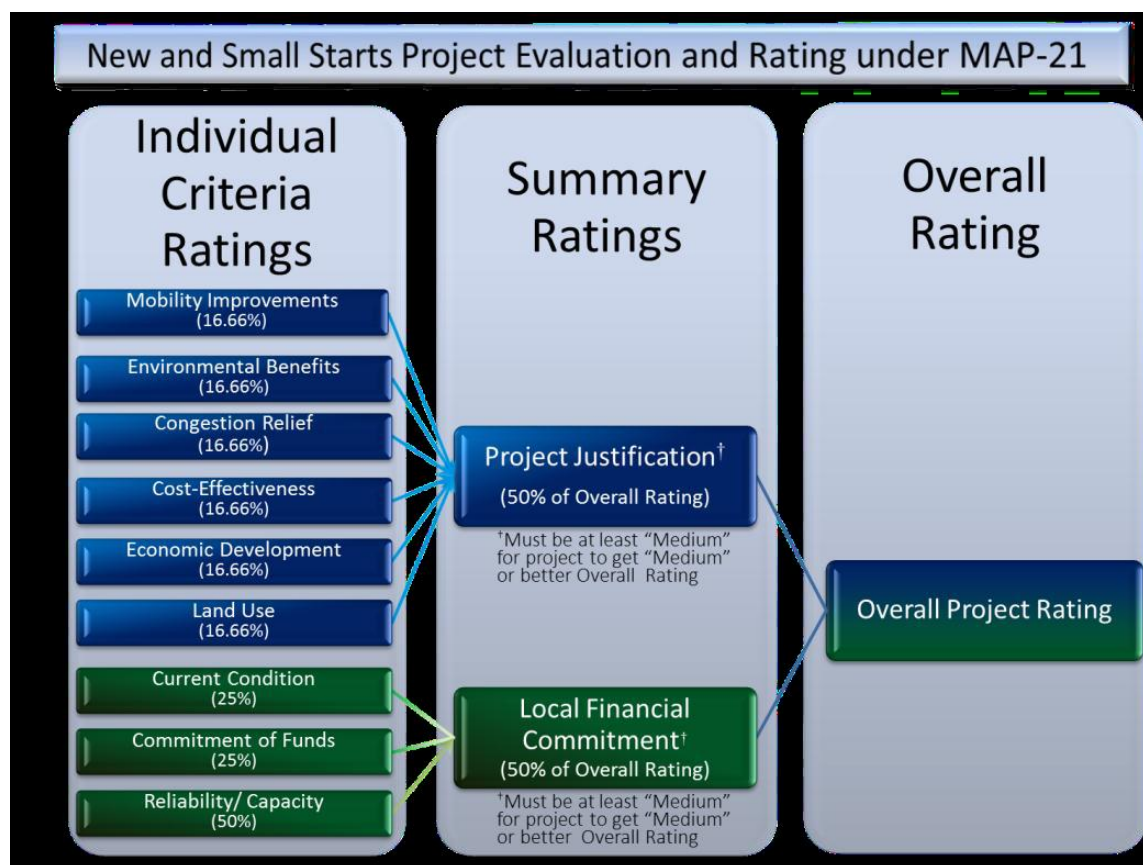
New and Small Starts Project Evaluation and Rating under MAP-21

Individual Criteria Ratings

Mobility Improvements (16.66%)

Environmental Benefits (16.66%)

Congestion Relief (16.66%)

Cost-Effectiveness (16.66%)

Economic Development (16.66%)

Land Use (16.66%)

Current Condition (25%)

Commitment of Funds (25%)

Reliability/ Capacity (50%)

Summary Ratings

Project Justification$^{\dagger}$ (50% of Overall Rating)

$^{\dagger}$Must be at least "Medium" for project to get "Medium" or better Overall Rating

Local Financial Commitment$^{\dagger}$ (50% of Overall Rating)

$^{\dagger}$Must be at least "Medium" for project to get "Medium" or better Overall Rating

Overall Rating

Overall Project Rating